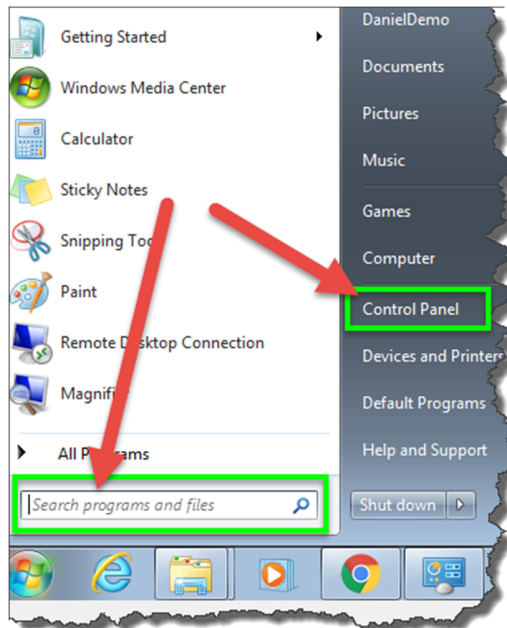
Getting Started
Windows Media Center
Calculator
Sticky Notes
Snipping Too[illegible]
Paint
Remote D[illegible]sktop Connection
Magnifi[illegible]
All Pr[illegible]grams
Search programs and files

DanielDemo
Documents
Pictures
Music
Games
Computer
Control Panel
Devices and Printer
Default Programs
Help and Support
Shut down